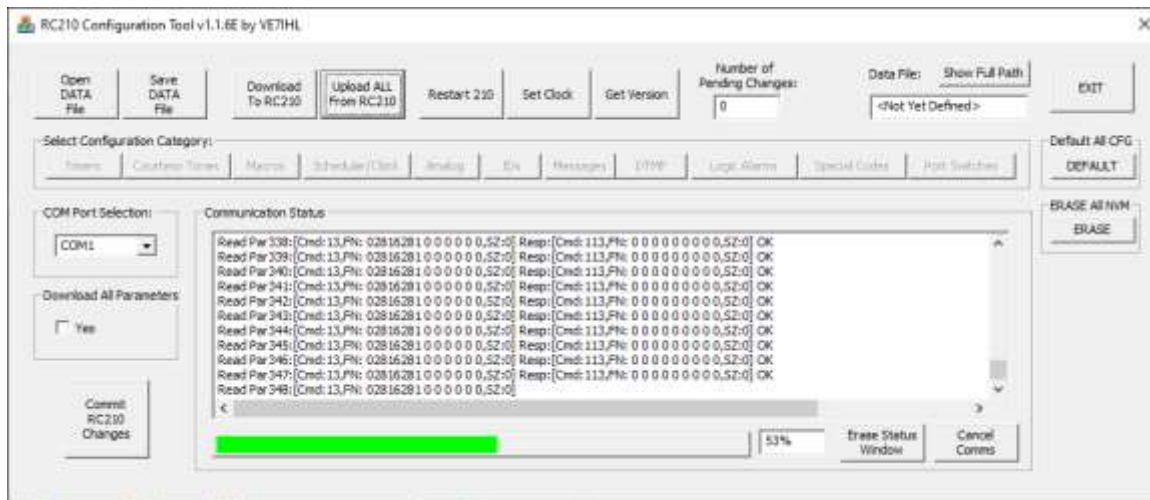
RC210 Configuration Tool v1.1.6E by VE7IHL

Open DATA File
Save DATA File
Download To RC210
Upload ALL From RC210
Restart 210
Set Clock
Get Version
Number of Pending Changes:
0
Data File:
Show Full Path
<Not Yet Defined>
EXIT

Select Configuration Category:
Timers
Courtesy Tones
Macros
Scheduler/Clock
Analog
IDs
Messages
DTMF
Logic Alarms
Special Codes
Port Switches

Default All CFG
DEFAULT

ERASE All NVM
ERASE

COM Port Selection:
COM1

Download All Parameters
Yes

Commit RC210 Changes

Communication Status
Read Par 338:[Cmd:13,FN: 0281628 1 0 0 0 0 0 0,SZ:0] Resp:[Cmd:113,FN: 0 0 0 0 0 0 0 0 0 0,SZ:0] OK
Read Par 339:[Cmd:13,FN: 0281628 1 0 0 0 0 0 0,SZ:0] Resp:[Cmd:113,FN: 0 0 0 0 0 0 0 0 0 0,SZ:0] OK
Read Par 340:[Cmd:13,FN: 0281628 1 0 0 0 0 0 0,SZ:0] Resp:[Cmd:113,FN: 0 0 0 0 0 0 0 0 0 0,SZ:0] OK
Read Par 341:[Cmd:13,FN: 0281628 1 0 0 0 0 0 0,SZ:0] Resp:[Cmd:113,FN: 0 0 0 0 0 0 0 0 0 0,SZ:0] OK
Read Par 342:[Cmd:13,FN: 0281628 1 0 0 0 0 0 0,SZ:0] Resp:[Cmd:113,FN: 0 0 0 0 0 0 0 0 0 0,SZ:0] OK
Read Par 343:[Cmd:13,FN: 0281628 1 0 0 0 0 0 0,SZ:0] Resp:[Cmd:113,FN: 0 0 0 0 0 0 0 0 0 0,SZ:0] OK
Read Par 344:[Cmd:13,FN: 0281628 1 0 0 0 0 0 0,SZ:0] Resp:[Cmd:113,FN: 0 0 0 0 0 0 0 0 0 0,SZ:0] OK
Read Par 345:[Cmd:13,FN: 0281628 1 0 0 0 0 0 0,SZ:0] Resp:[Cmd:113,FN: 0 0 0 0 0 0 0 0 0 0,SZ:0] OK
Read Par 346:[Cmd:13,FN: 0281628 1 0 0 0 0 0 0,SZ:0] Resp:[Cmd:113,FN: 0 0 0 0 0 0 0 0 0 0,SZ:0] OK
Read Par 347:[Cmd:13,FN: 0281628 1 0 0 0 0 0 0,SZ:0] Resp:[Cmd:113,FN: 0 0 0 0 0 0 0 0 0 0,SZ:0] OK
Read Par 348:[Cmd:13,FN: 0281628 1 0 0 0 0 0 0,SZ:0]

53%
Erase Status Window
Cancel Comms